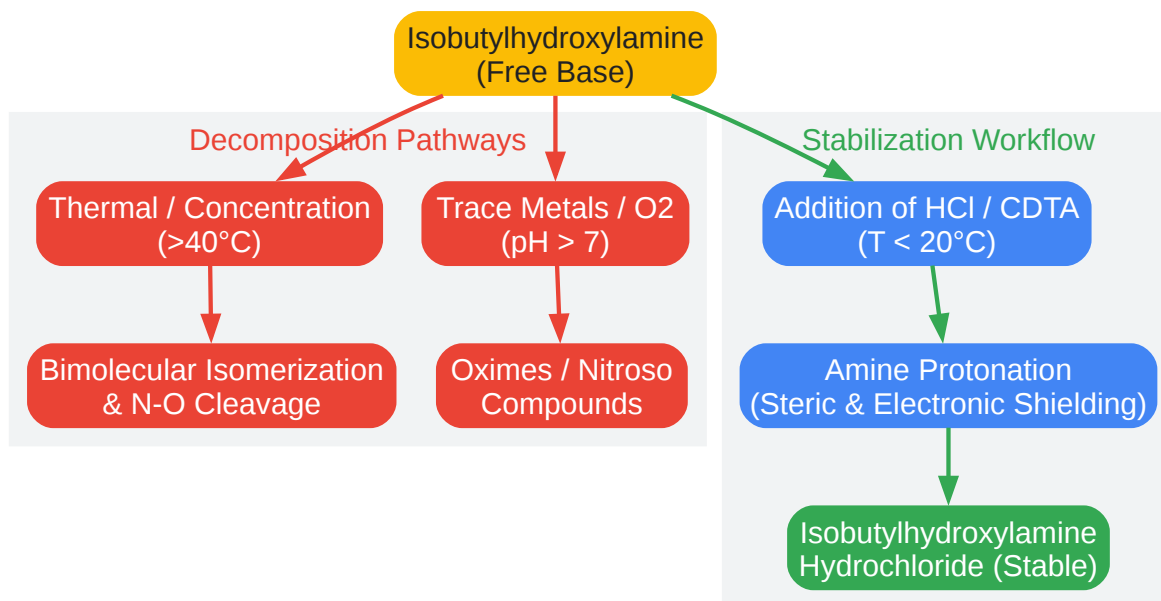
Isobutylhydroxylamine
(Free Base)

Decomposition Pathways

Thermal / Concentration
(>40°C)

Bimolecular Isomerization
& N-O Cleavage

Trace Metals / O2
(pH > 7)

Oximes / Nitroso
Compounds

Stabilization Workflow

Addition of HCl / CDTA
(T < 20°C)

Amine Protonation
(Steric & Electronic Shielding)

Isobutylhydroxylamine
Hydrochloride (Stable)